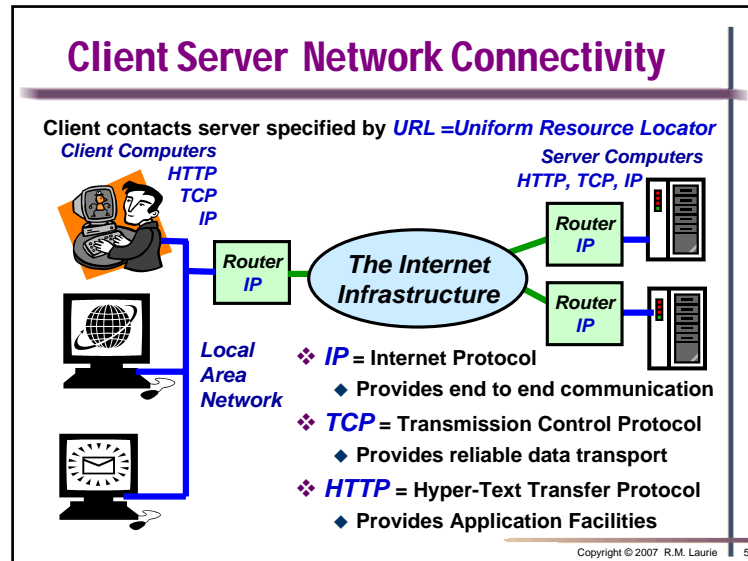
Client Server Network Connectivity

Client contacts server specified by URL =Uniform Resource Locator

Client Computers
HTTP
TCP
IP

Server Computers
HTTP, TCP, IP

Router
IP

The Internet Infrastructure

Router
IP

Router
IP

Local Area Network

❖ IP = Internet Protocol
◆ Provides end to end communication
❖ TCP = Transmission Control Protocol
◆ Provides reliable data transport
❖ HTTP = Hyper-Text Transfer Protocol
◆ Provides Application Facilities

Copyright © 2007 R.M. Laurie

5